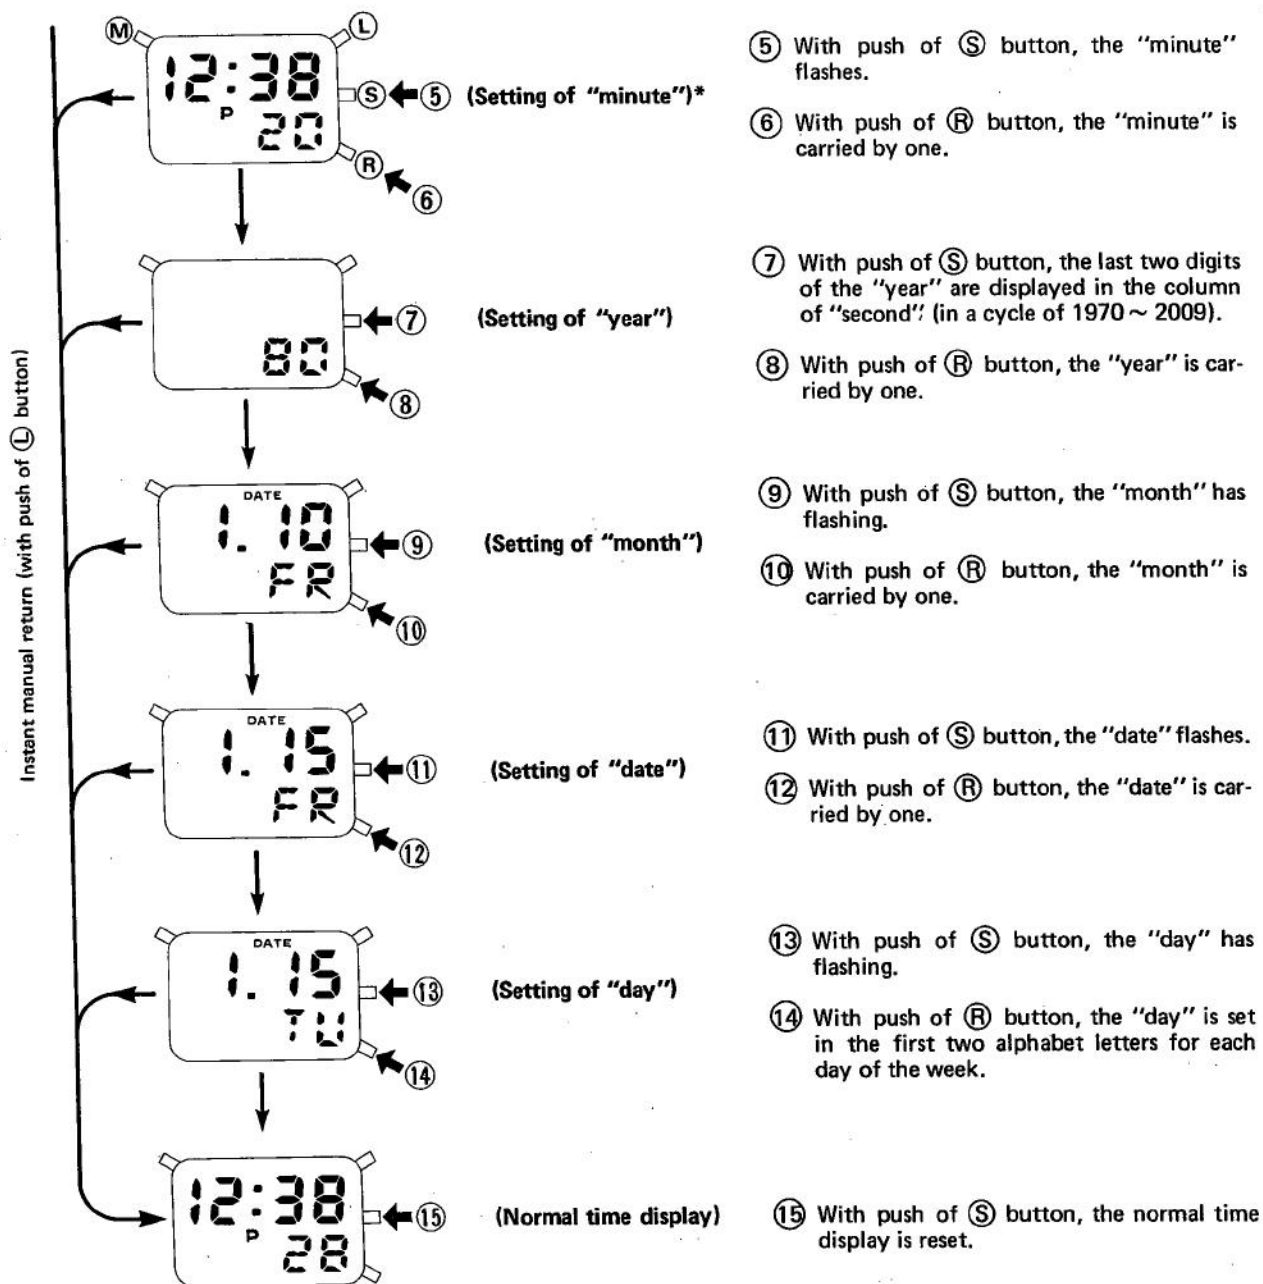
Instant manual return (with push of Ⓛ button)

Ⓜ Ⓛ
12:38
P 20
Ⓢ ⑤
Ⓡ ⑥
(Setting of "minute")*

⑤ With push of Ⓢ button, the "minute" flashes.

⑥ With push of Ⓡ button, the "minute" is carried by one.

80
⑦
⑧
(Setting of "year")

⑦ With push of Ⓢ button, the last two digits of the "year" are displayed in the column of "second" (in a cycle of 1970 ~ 2009).

⑧ With push of Ⓡ button, the "year" is carried by one.

DATE
1. 10
FR
⑨
⑩
(Setting of "month")

⑨ With push of Ⓢ button, the "month" has flashing.

⑩ With push of Ⓡ button, the "month" is carried by one.

DATE
1. 15
FR
⑪
⑫
(Setting of "date")

⑪ With push of Ⓢ button, the "date" flashes.

⑫ With push of Ⓡ button, the "date" is carried by one.

DATE
1. 15
TU
⑬
⑭
(Setting of "day")

⑬ With push of Ⓢ button, the "day" has flashing.

⑭ With push of Ⓡ button, the "day" is set in the first two alphabet letters for each day of the week.

12:38
P 28
⑮
(Normal time display)

⑮ With push of Ⓢ button, the normal time display is reset.